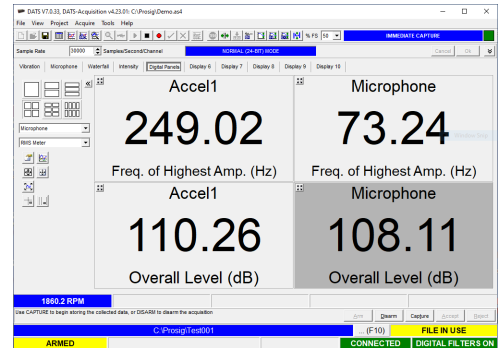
DATS V7.0.33, DATS-Acquisition v4.23.0% C:\Prosig\Demo.as4

File View Project Acquire Tools Help

% FS 50 IMMEDIATE CAPTURE

Sample Rate 30000 Samples/Second/Channel NORMAL (24-BIT) MODE Cancel Ok

Vibration Microphone Waterfall Intensity Digital Panels Display 6 Display 7 Display 8 Display 9 Display 10

Microphone
RMS Meter

Accel1
249.02
Freq. of Highest Amp. (Hz)

Microphone
73.24
Freq. of Highest Amp. (Hz)

Accel1
110.26
Overall Level (dB)

Microphone
108.11
Overall Level (dB)

1860.2 RPM

Use CAPTURE to begin storing the collected data, or DISARM to disarm the acquisition

Arm Disarm Capture Accept Reject

C:\Prosig\Test001 ... (F10) FILE IN USE

ARMED CONNECTED DIGITAL FILTERS ON